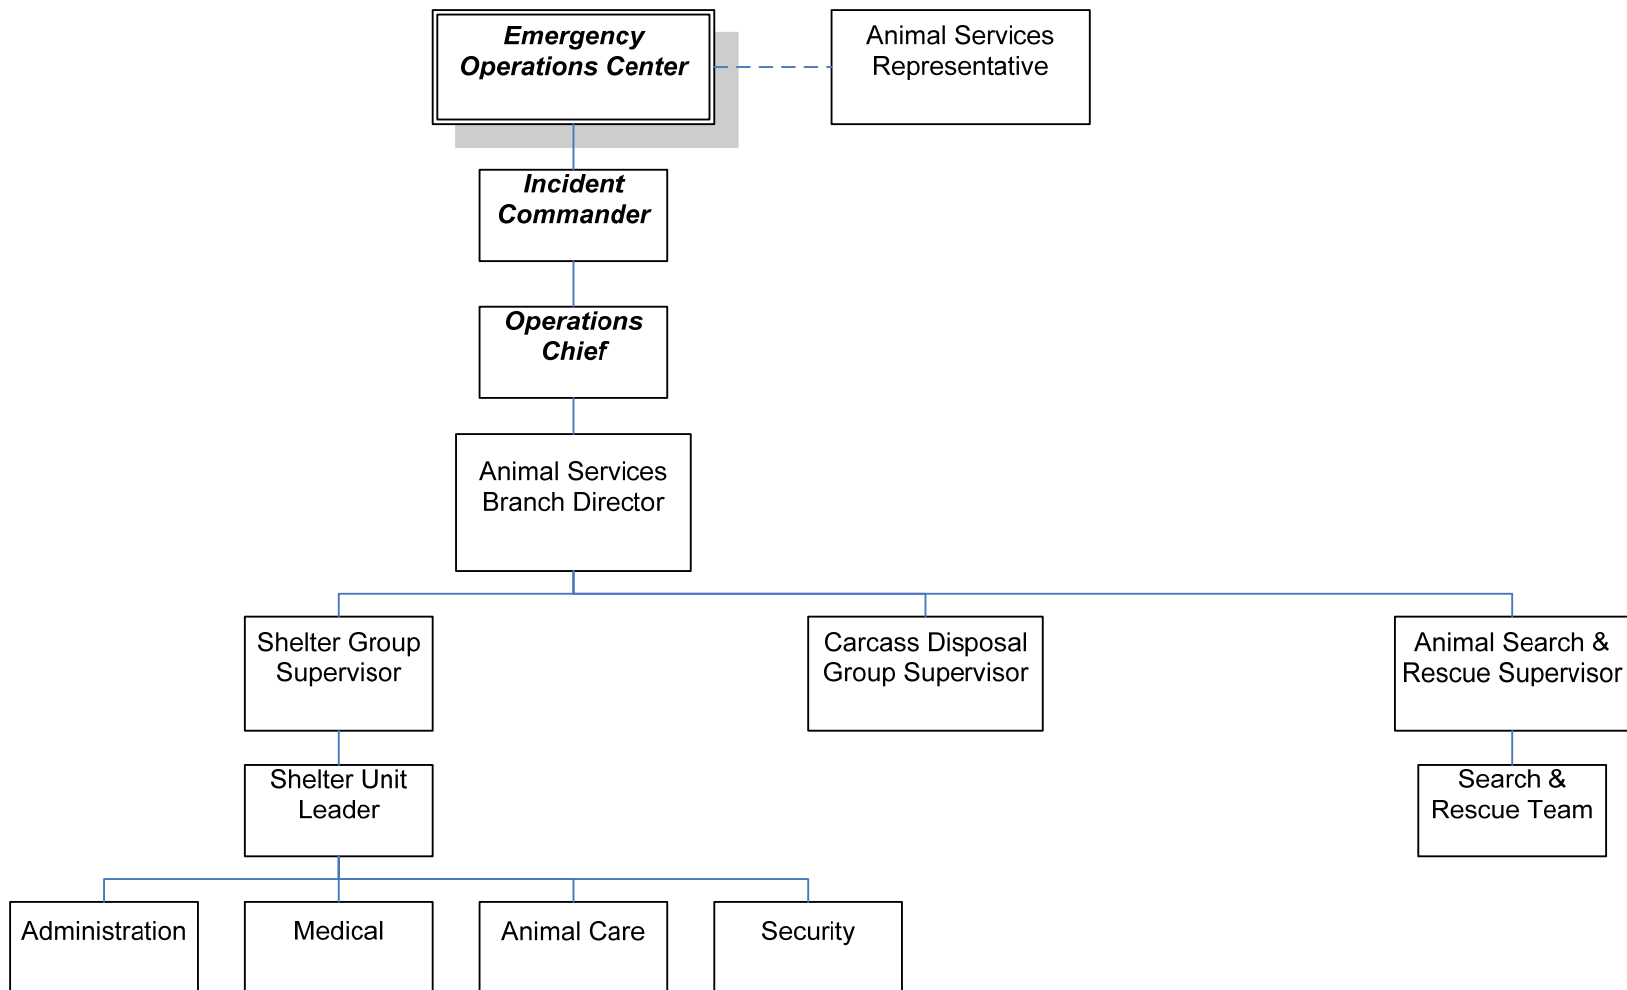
Emergency Operations Center

Animal Services Representative

Incident Commander

Operations Chief

Animal Services Branch Director

Shelter Group Supervisor

Carcass Disposal Group Supervisor

Animal Search & Rescue Supervisor

Shelter Unit Leader

Search & Rescue Team

Administration

Medical

Animal Care

Security